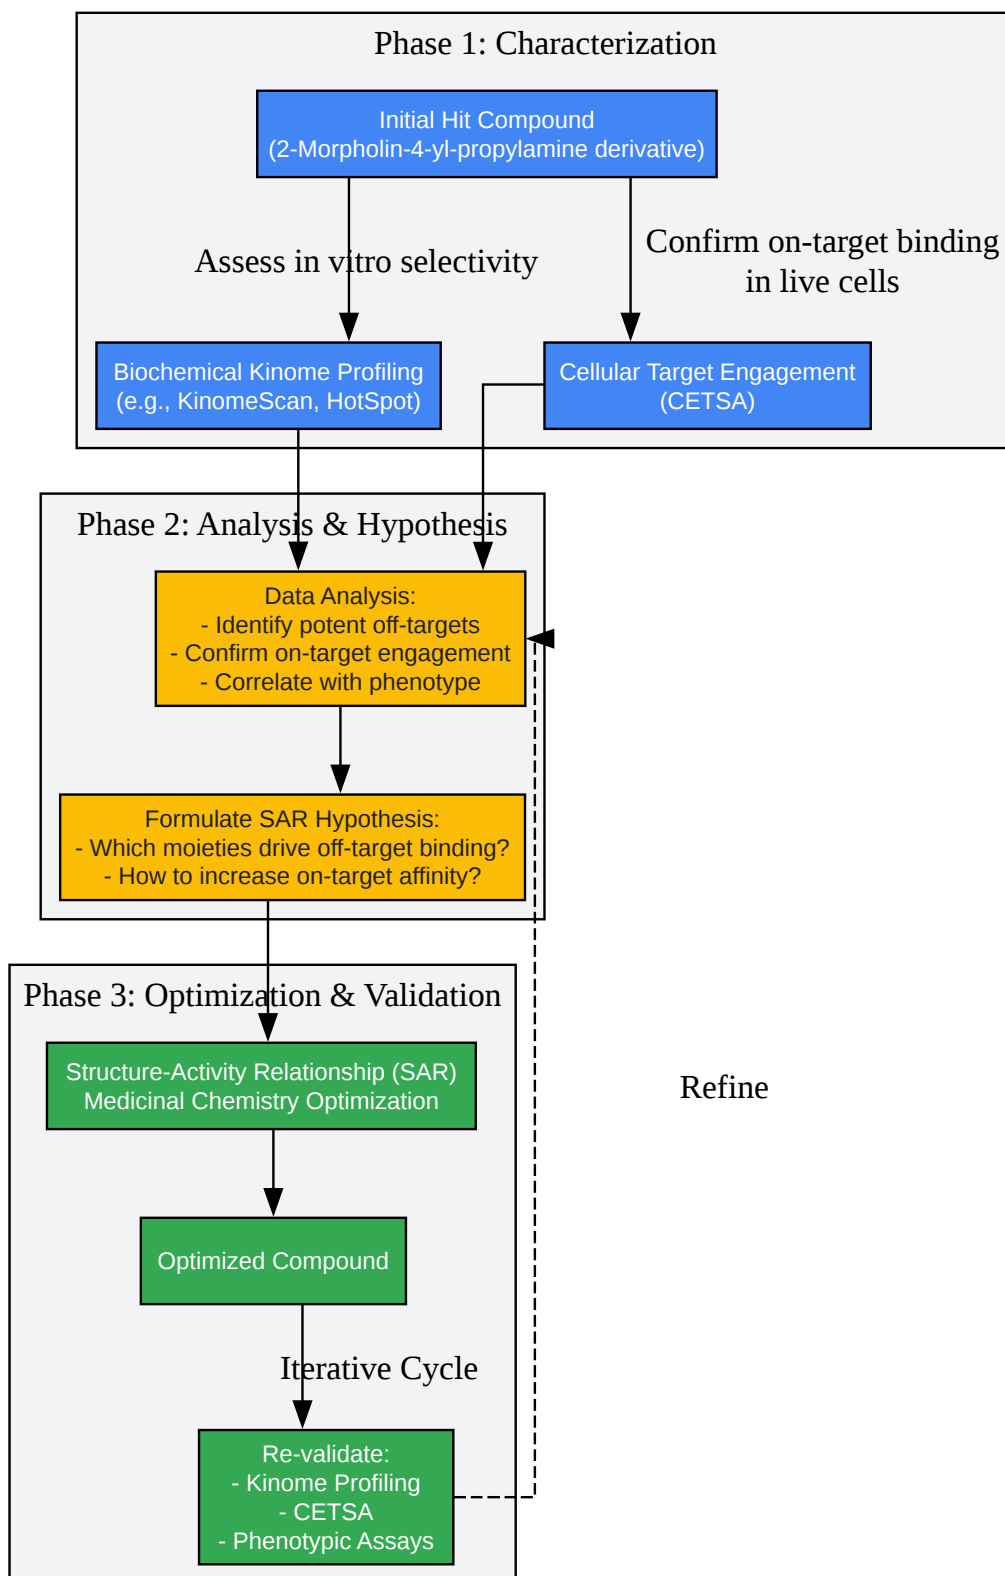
Phase 1: Characterization

Initial Hit Compound
(2-Morpholin-4-yl-propylamine derivative)

Assess in vitro selectivity

Confirm on-target binding in live cells

Biochemical Kinome Profiling
(e.g., KinomeScan, HotSpot)

Cellular Target Engagement
(CETSA)

Phase 2: Analysis & Hypothesis

Data Analysis:
- Identify potent off-targets
- Confirm on-target engagement
- Correlate with phenotype

Formulate SAR Hypothesis:
- Which moieties drive off-target binding?
- How to increase on-target affinity?

Phase 3: Optimization & Validation

Structure-Activity Relationship (SAR)
Medicinal Chemistry Optimization

Refine

Optimized Compound

Iterative Cycle

Re-validate:
- Kinome Profiling
- CETSA
- Phenotypic Assays